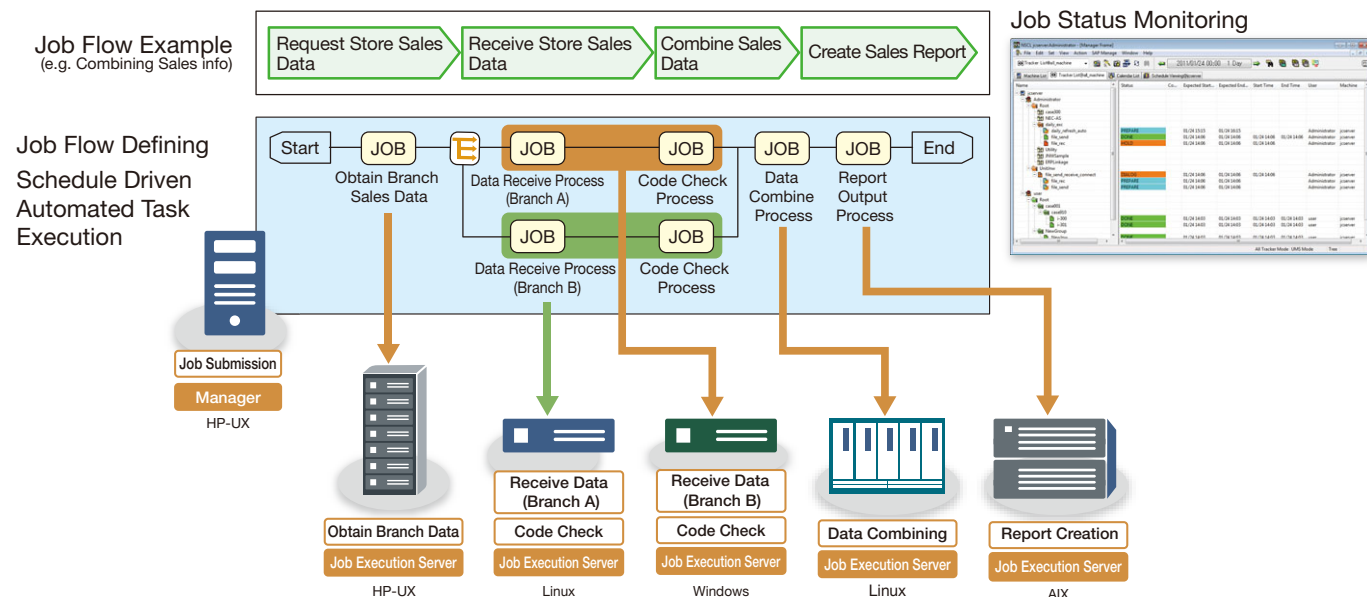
Job Flow Example
(e.g. Combining Sales info)

Request Store Sales Data
Receive Store Sales Data
Combine Sales Data
Create Sales Report

Job Status Monitoring

Job Flow Defining
Schedule Driven Automated Task Execution

Start
JOB
Obtain Branch Sales Data
JOB
Data Receive Process (Branch A)
JOB
Code Check Process
JOB
Data Receive Process (Branch B)
JOB
Code Check Process
JOB
Data Combine Process
JOB
Report Output Process
End

Job Submission
Manager
HP-UX

Obtain Branch Data
Job Execution Server
HP-UX

Receive Data (Branch A)
Code Check
Job Execution Server
Linux

Receive Data (Branch B)
Code Check
Job Execution Server
Windows

Data Combining
Job Execution Server
Linux

Report Creation
Job Execution Server
AIX